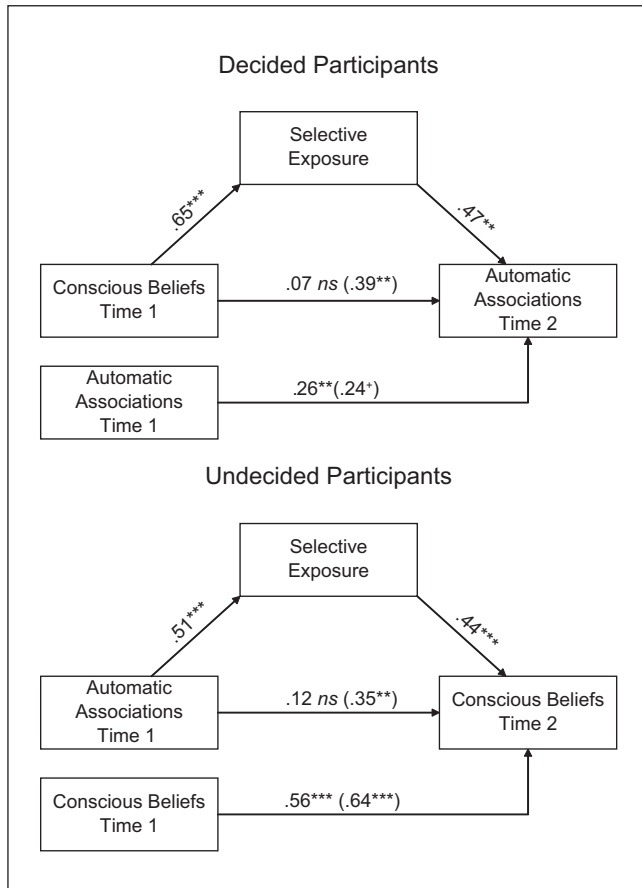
Decided Participants

Selective Exposure

.65***

.47**

Conscious Beliefs Time 1

.07 *ns* (.39**)

Automatic Associations Time 2

Automatic Associations Time 1

.26**(.24$^{+}$)

Undecided Participants

Selective Exposure

.51***

.44***

Automatic Associations Time 1

.12 *ns* (.35**)

Conscious Beliefs Time 2

Conscious Beliefs Time 1

.56*** (.64***)